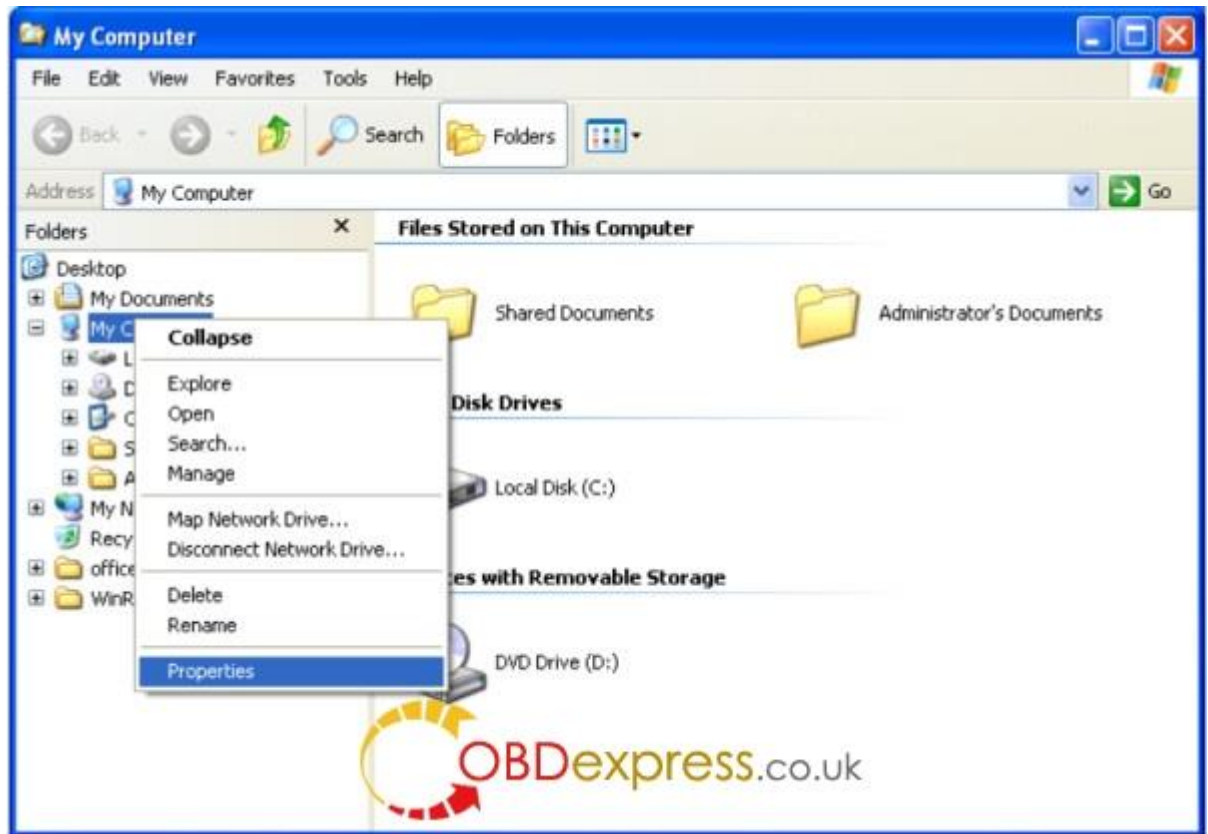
My Computer

File Edit View Favorites Tools Help

Back Search Folders

Address My Computer Go

Folders ×

Desktop
My Documents
My C
L
D
C
S
A
My N
Recy
office
WinR

Collapse
Explore
Open
Search...
Manage
Map Network Drive...
Disconnect Network Drive...
Delete
Rename
Properties

Files Stored on This Computer

Shared Documents

Administrator's Documents

Disk Drives

Local Disk (C:)

es with Removable Storage

DVD Drive (D:)

OBDexpress.co.uk